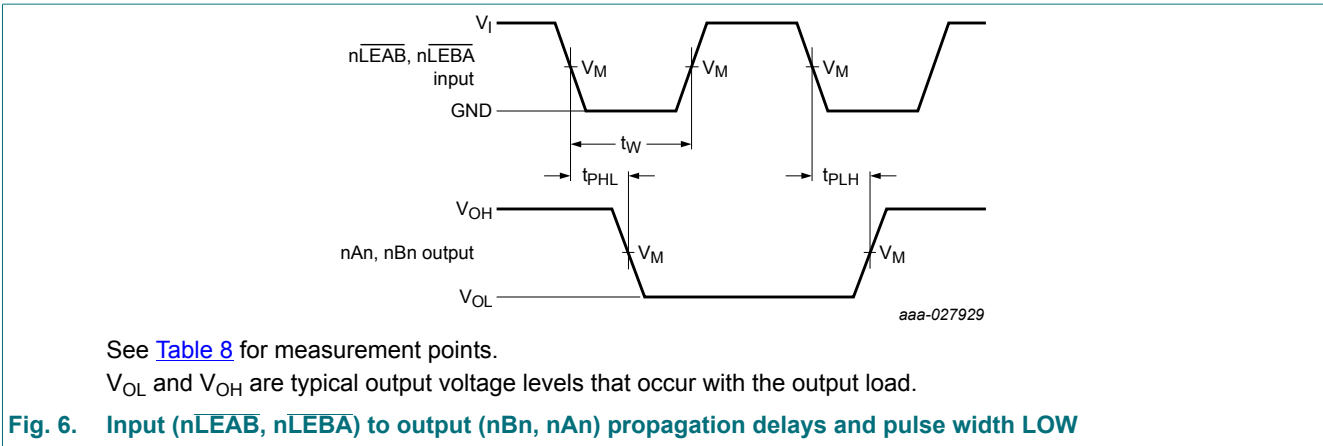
$V_I$
n$\overline{LEAB}$, n$\overline{LEBA}$ input
$V_M$
$V_M$
$V_M$
GND
$t_W$
$t_{PHL}$
$t_{PLH}$
$V_{OH}$
nAn, nBn output
$V_M$
$V_M$
$V_{OL}$
aaa-027929

See Table 8 for measurement points.
$V_{OL}$ and $V_{OH}$ are typical output voltage levels that occur with the output load.

Fig. 6. Input (n$\overline{LEAB}$, n$\overline{LEBA}$) to output (nBn, nAn) propagation delays and pulse width LOW